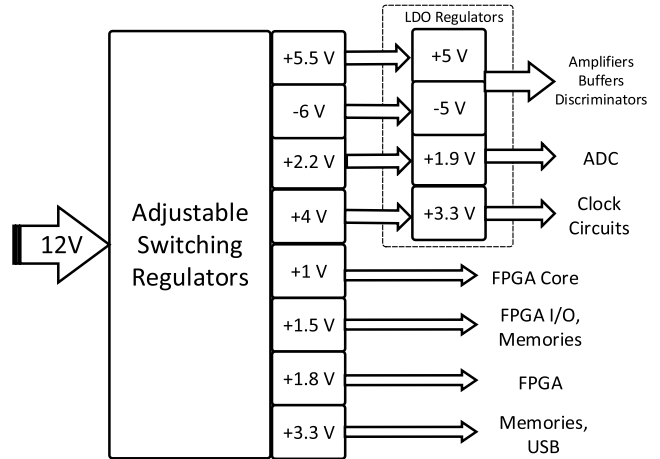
LDO Regulators

12V

Adjustable Switching Regulators

+5.5 V

-6 V

+2.2 V

+4 V

+1 V

+1.5 V

+1.8 V

+3.3 V

+5 V

-5 V

+1.9 V

+3.3 V

Amplifiers Buffers Discriminators

ADC

Clock Circuits

FPGA Core

FPGA I/O, Memories

FPGA

Memories, USB